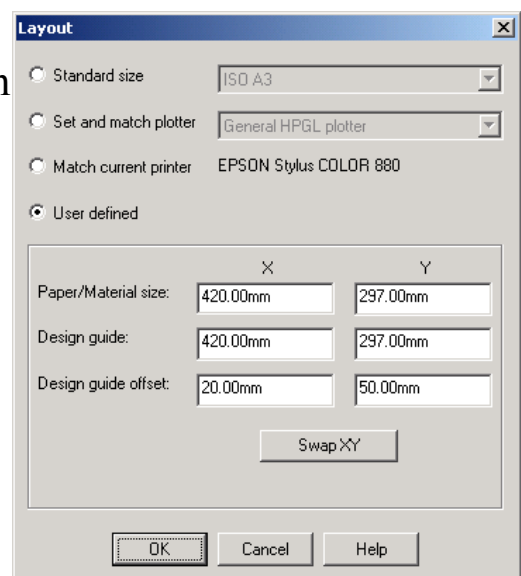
Layout

Standard size | ISO A3
Set and match plotter | General HPGL plotter
Match current printer | EPSON Stylus COLOR 880
User defined

| | X | Y |
|---|---|---|
| Paper/Material size: | 420.00mm | 297.00mm |
| Design guide: | 420.00mm | 297.00mm |
| Design guide offset: | 20.00mm | 50.00mm |

Swap XY

OK | Cancel | Help